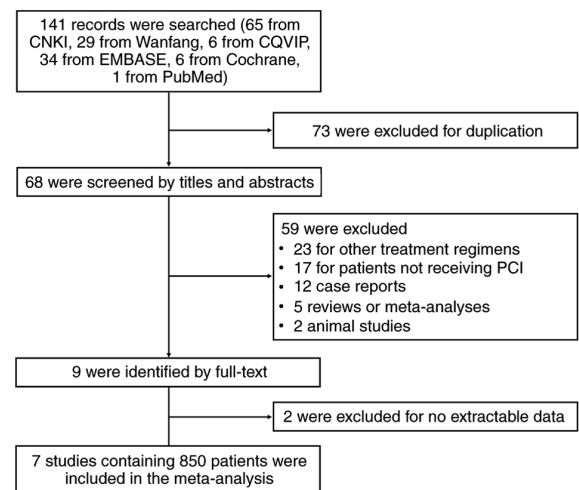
141 records were searched (65 from CNKI, 29 from Wanfang, 6 from CQVIP, 34 from EMBASE, 6 from Cochrane, 1 from PubMed)

73 were excluded for duplication

68 were screened by titles and abstracts

59 were excluded
• 23 for other treatment regimens
• 17 for patients not receiving PCI
• 12 case reports
• 5 reviews or meta-analyses
• 2 animal studies

9 were identified by full-text

2 were excluded for no extractable data

7 studies containing 850 patients were included in the meta-analysis